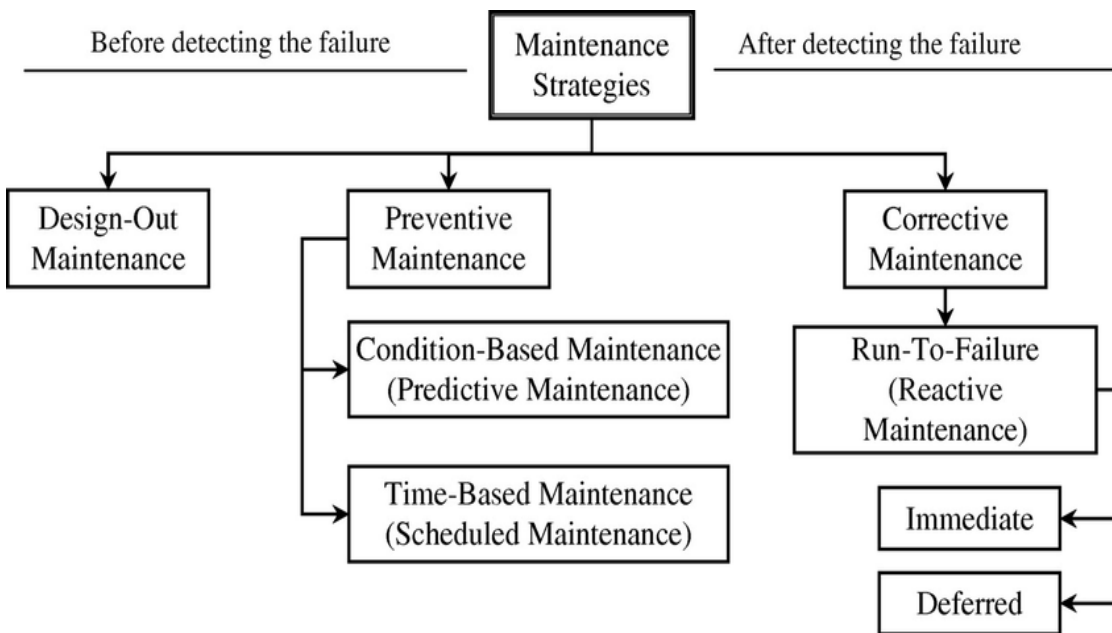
Before detecting the failure

Maintenance Strategies

After detecting the failure

Design-Out Maintenance

Preventive Maintenance

Corrective Maintenance

Condition-Based Maintenance (Predictive Maintenance)

Run-To-Failure (Reactive Maintenance)

Time-Based Maintenance (Scheduled Maintenance)

Immediate

Deferred